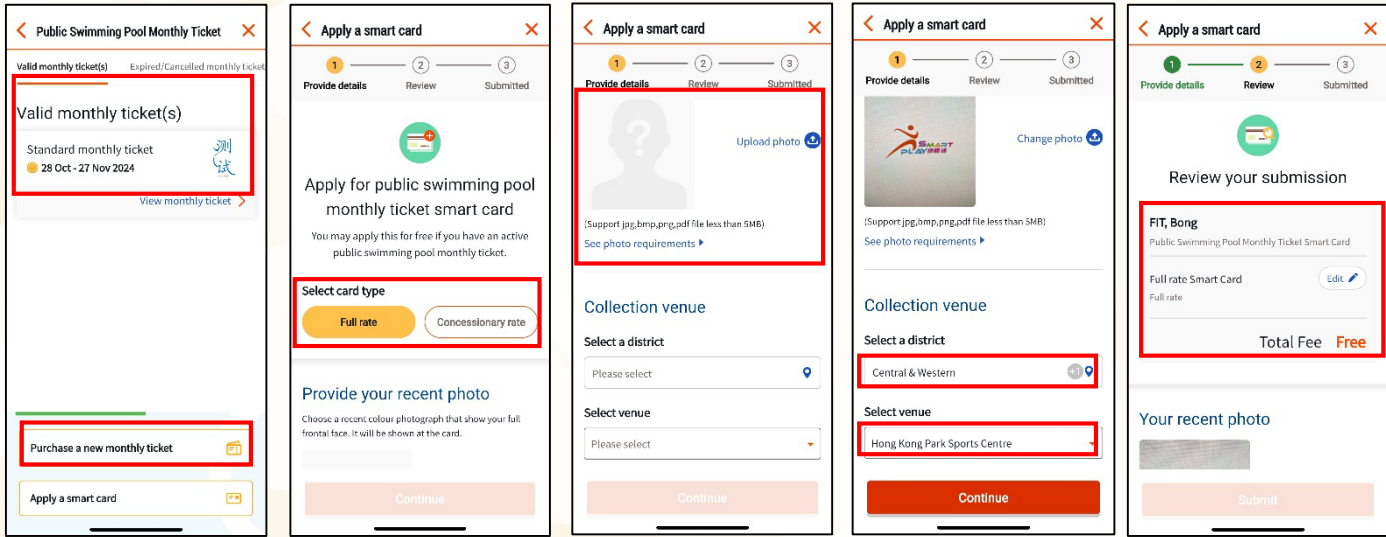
Public Swimming Pool Monthly Ticket ✕

Valid monthly ticket(s) Expired/Cancelled monthly ticket

Valid monthly ticket(s)

Standard monthly ticket
28 Oct - 27 Nov 2024

测试

View monthly ticket

Purchase a new monthly ticket

Apply a smart card

Apply a smart card ✕

1 Provide details 2 Review 3 Submitted

Apply for public swimming pool monthly ticket smart card

You may apply this for free if you have an active public swimming pool monthly ticket.

Select card type

Full rate

Concessionary rate

Provide your recent photo

Choose a recent colour photograph that show your full frontal face. It will be shown at the card.

Continue

Apply a smart card ✕

1 Provide details 2 Review 3 Submitted

Upload photo

(Support jpg,bmp,png,pdf file less than 5MB)

See photo requirements

Collection venue

Select a district

Please select

Select venue

Please select

Continue

Apply a smart card ✕

1 Provide details 2 Review 3 Submitted

SMART PLAY

Change photo

(Support jpg,bmp,png,pdf file less than 5MB)

See photo requirements

Collection venue

Select a district

Central & Western

Select venue

Hong Kong Park Sports Centre

Continue

Apply a smart card ✕

1 Provide details 2 Review 3 Submitted

Review your submission

FIT, Bong

Public Swimming Pool Monthly Ticket Smart Card

Full rate Smart Card

Full rate

Edit

Total Fee Free

Your recent photo

Submit